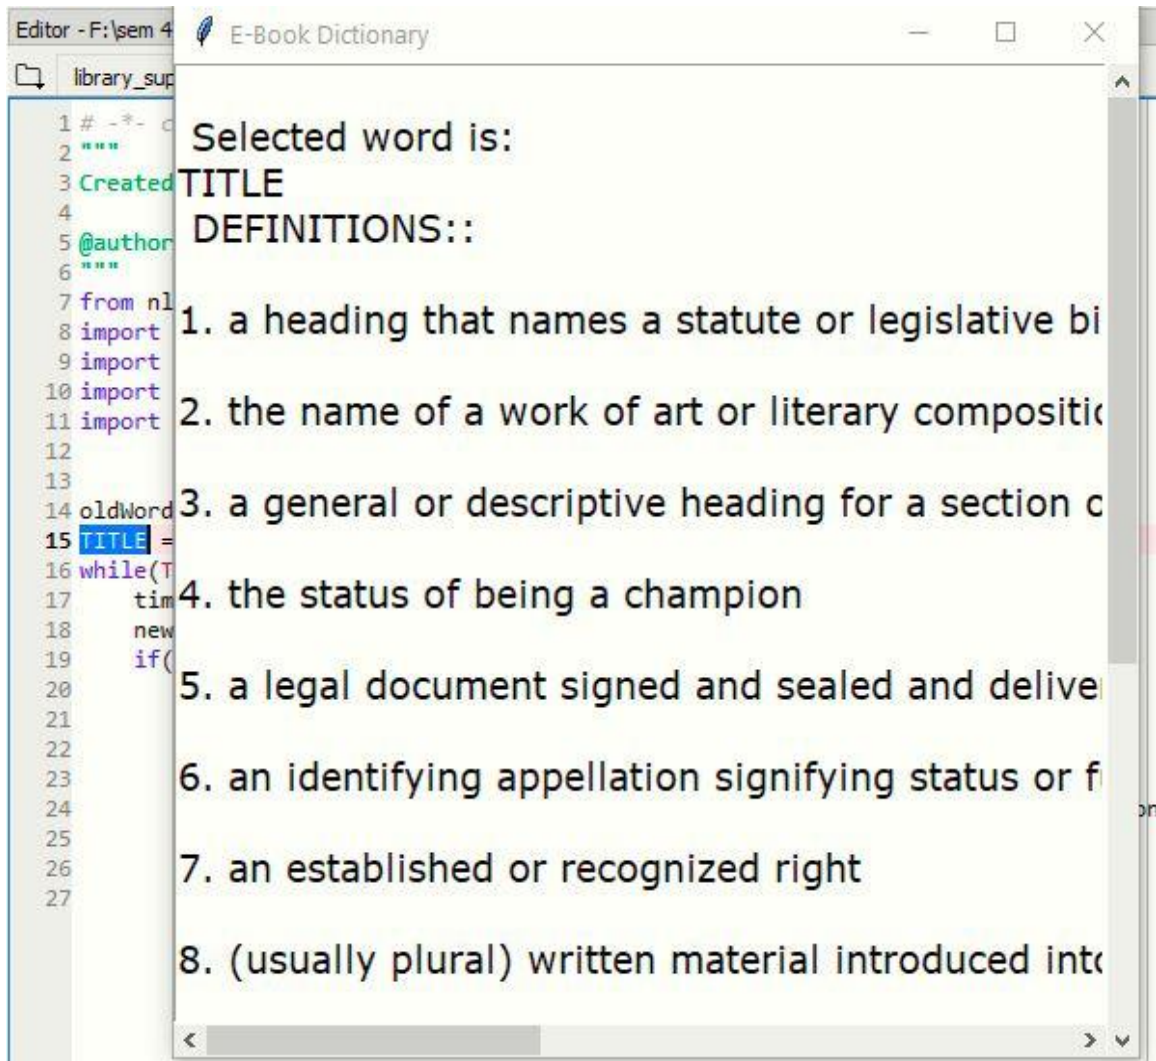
Editor - F:\sem 4
library_sup
1 # -*- c
2 """
3 Created
4
5 @author
6 """
7 from nl
8 import
9 import
10 import
11 import
12
13
14 oldWord
15 TITLE =
16 while(T
17 tim
18 new
19 if(
20
21
22
23
24
25
26
27

E-Book Dictionary

Selected word is:
TITLE
DEFINITIONS::

1. a heading that names a statute or legislative bi

2. the name of a work of art or literary compositi

3. a general or descriptive heading for a section c

4. the status of being a champion

5. a legal document signed and sealed and delive

6. an identifying appellation signifying status or f

7. an established or recognized right

8. (usually plural) written material introduced int

on